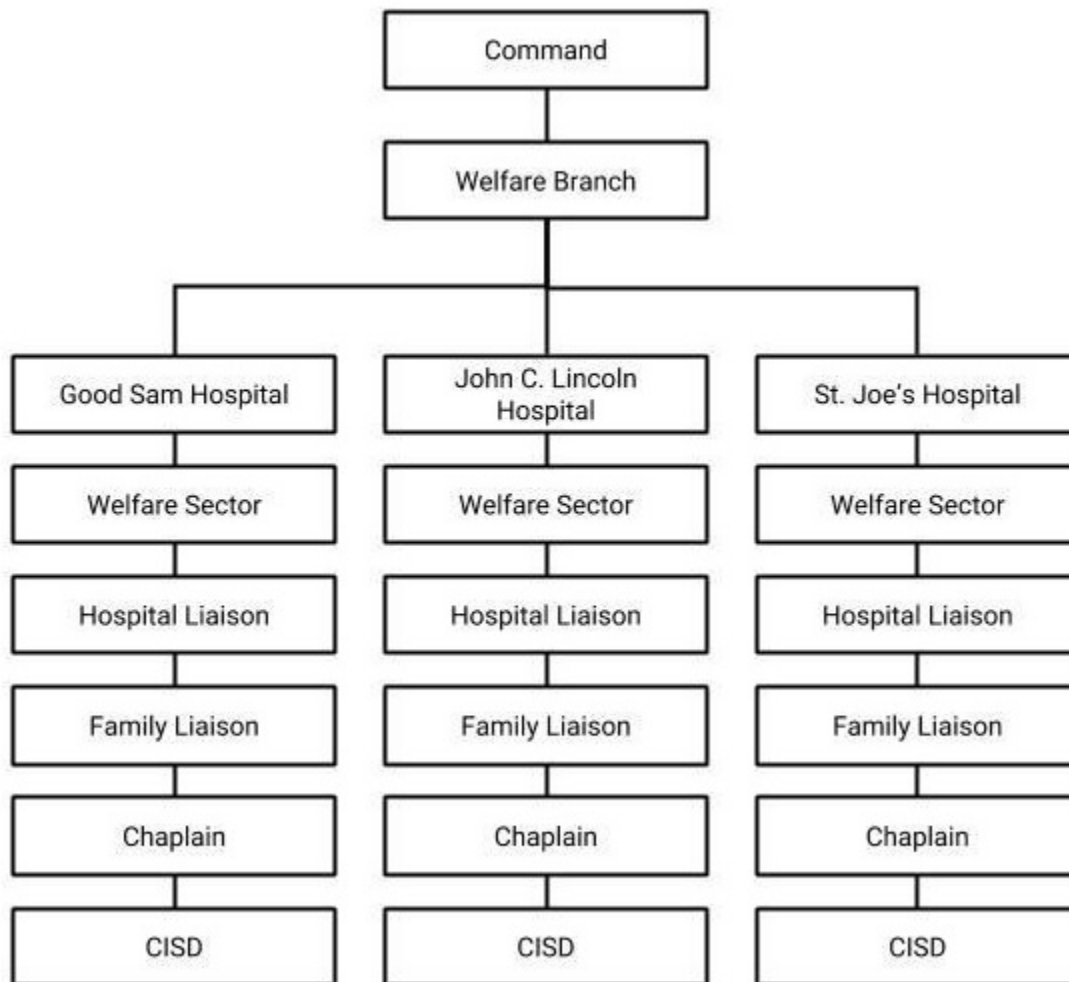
Command

Welfare Branch

Good Sam Hospital

Welfare Sector

Hospital Liaison

Family Liaison

Chaplain

CISD

John C. Lincoln Hospital

Welfare Sector

Hospital Liaison

Family Liaison

Chaplain

CISD

St. Joe's Hospital

Welfare Sector

Hospital Liaison

Family Liaison

Chaplain

CISD